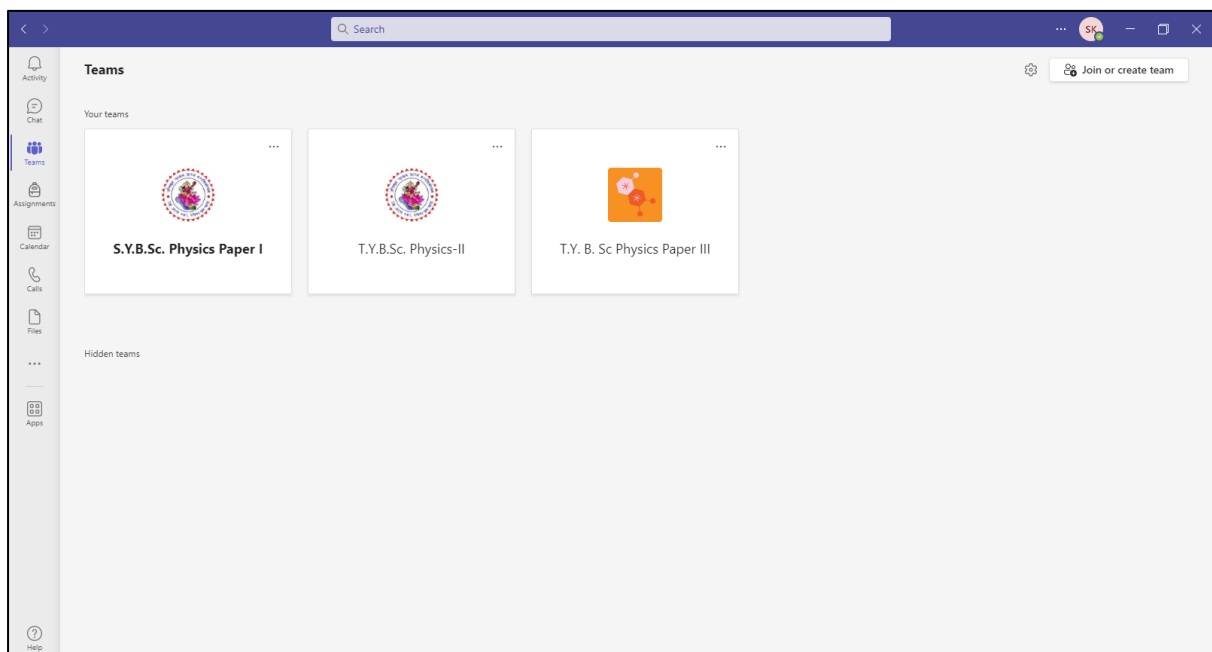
Search

SK

Activity

Chat

Teams

Assignments

Calendar

Calls

Files

...

Apps

Help

Teams

Join or create team

Your teams

...

S.Y.B.Sc. Physics Paper I

...

T.Y.B.Sc. Physics-II

...

T.Y. B. Sc Physics Paper III

Hidden teams